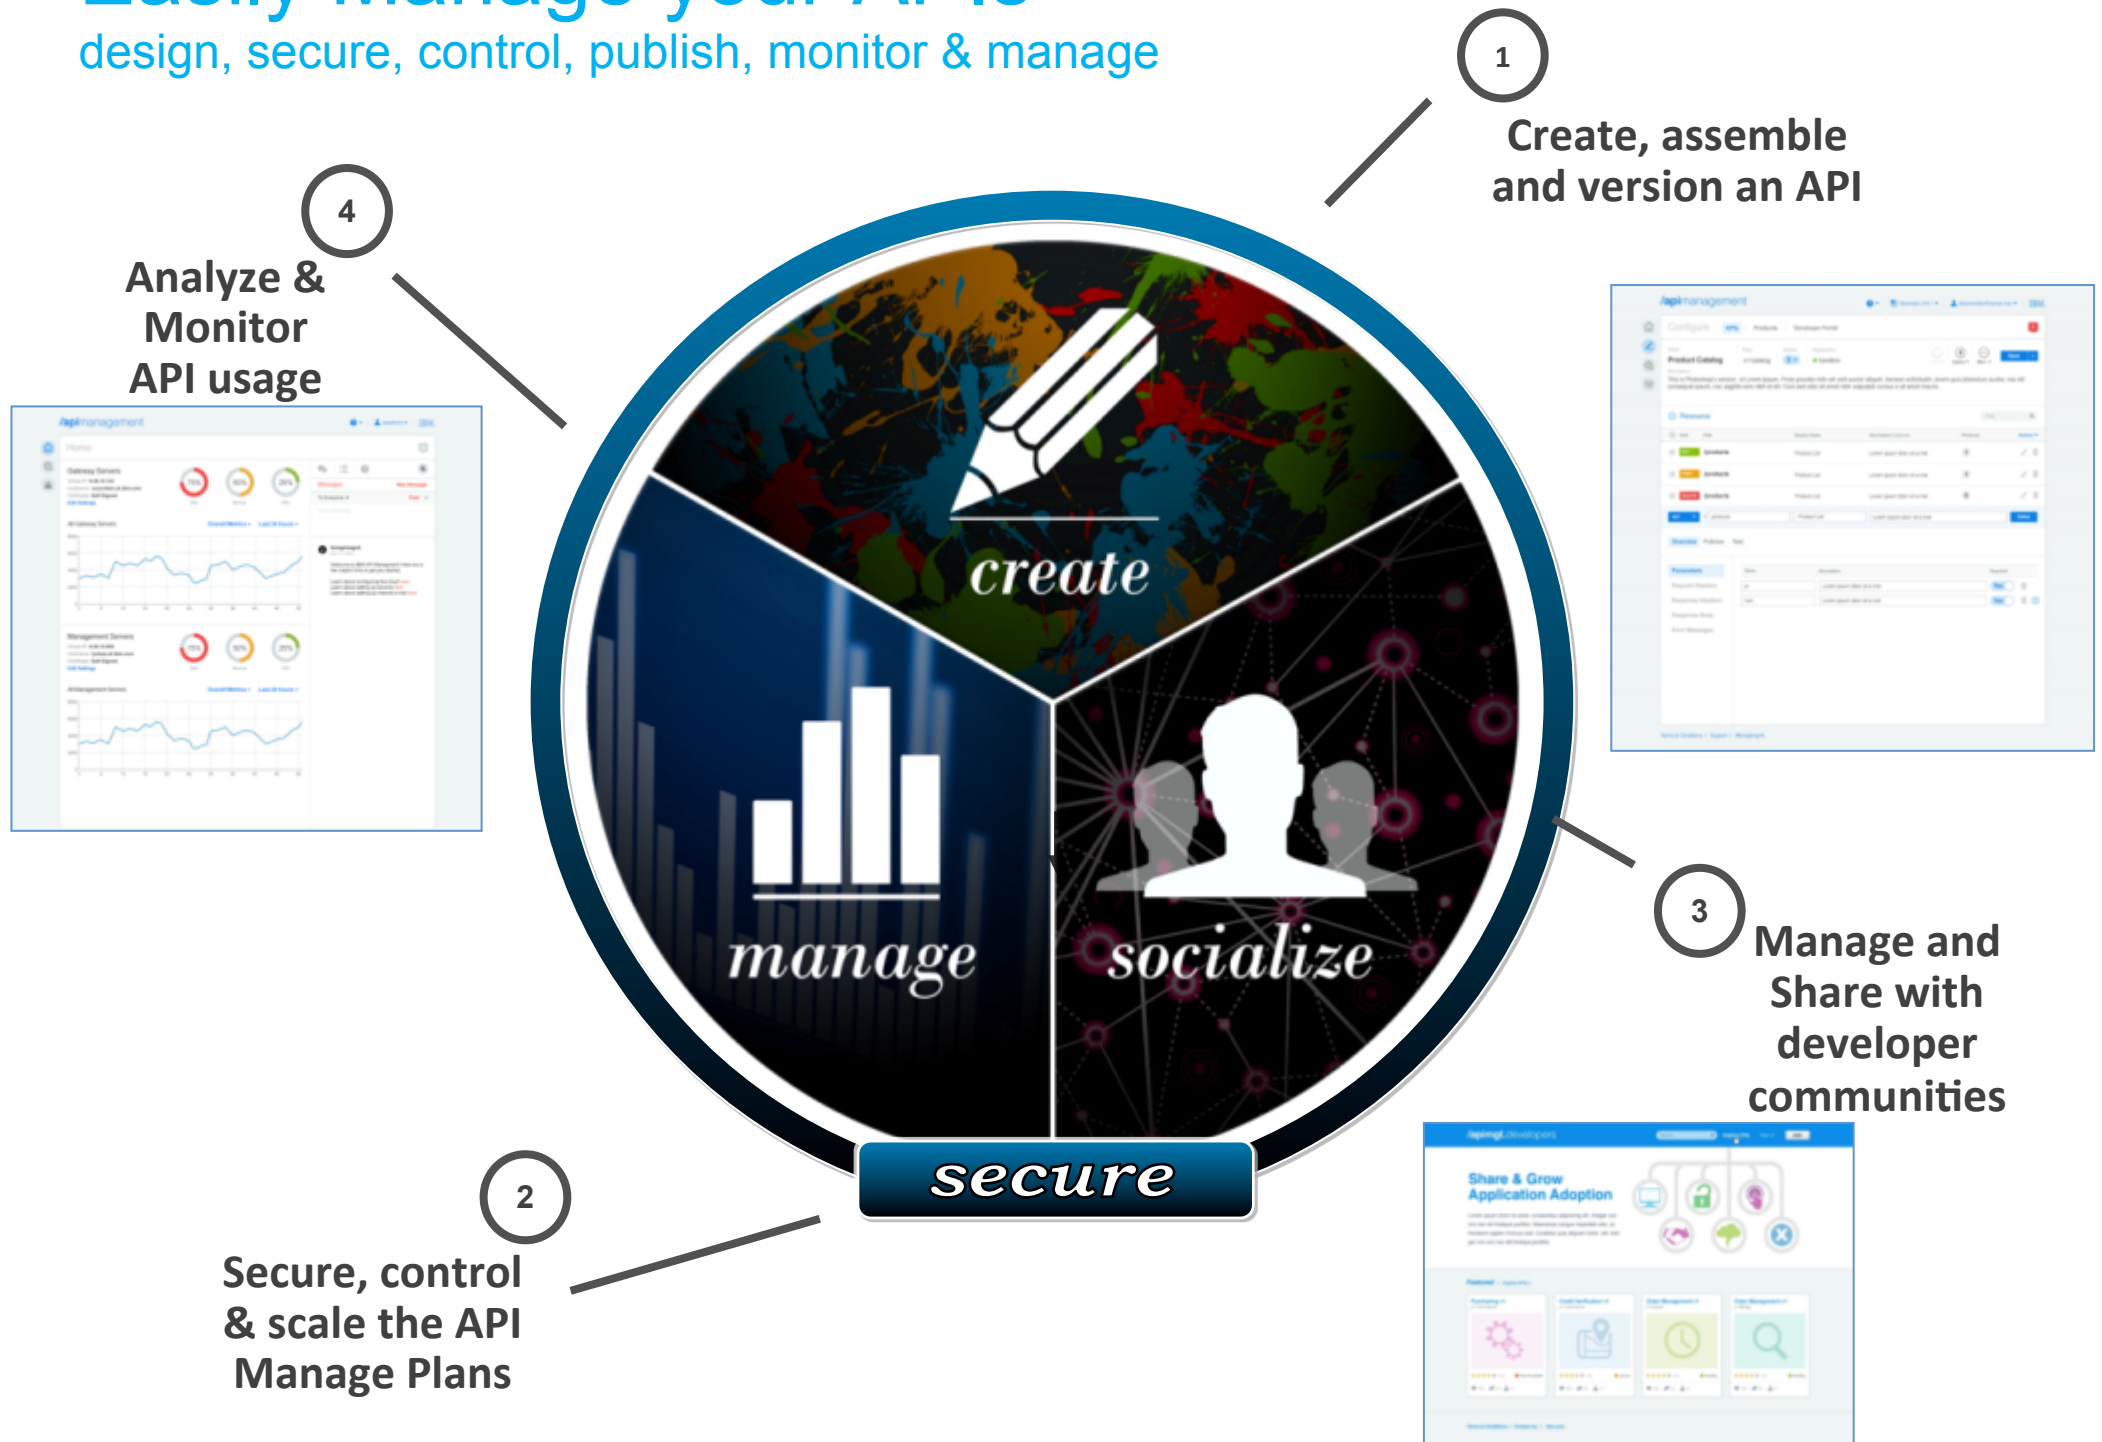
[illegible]

design, secure, control, publish, monitor & manage

1

Create, assemble and version an API

4

Analyze & Monitor API usage

create

manage

socialize

secure

3

Manage and Share with developer communities

2

Secure, control & scale the API Manage Plans

/apimanagement

/apimanagement

/apimgt.developers

Share & Grow Application Adoption